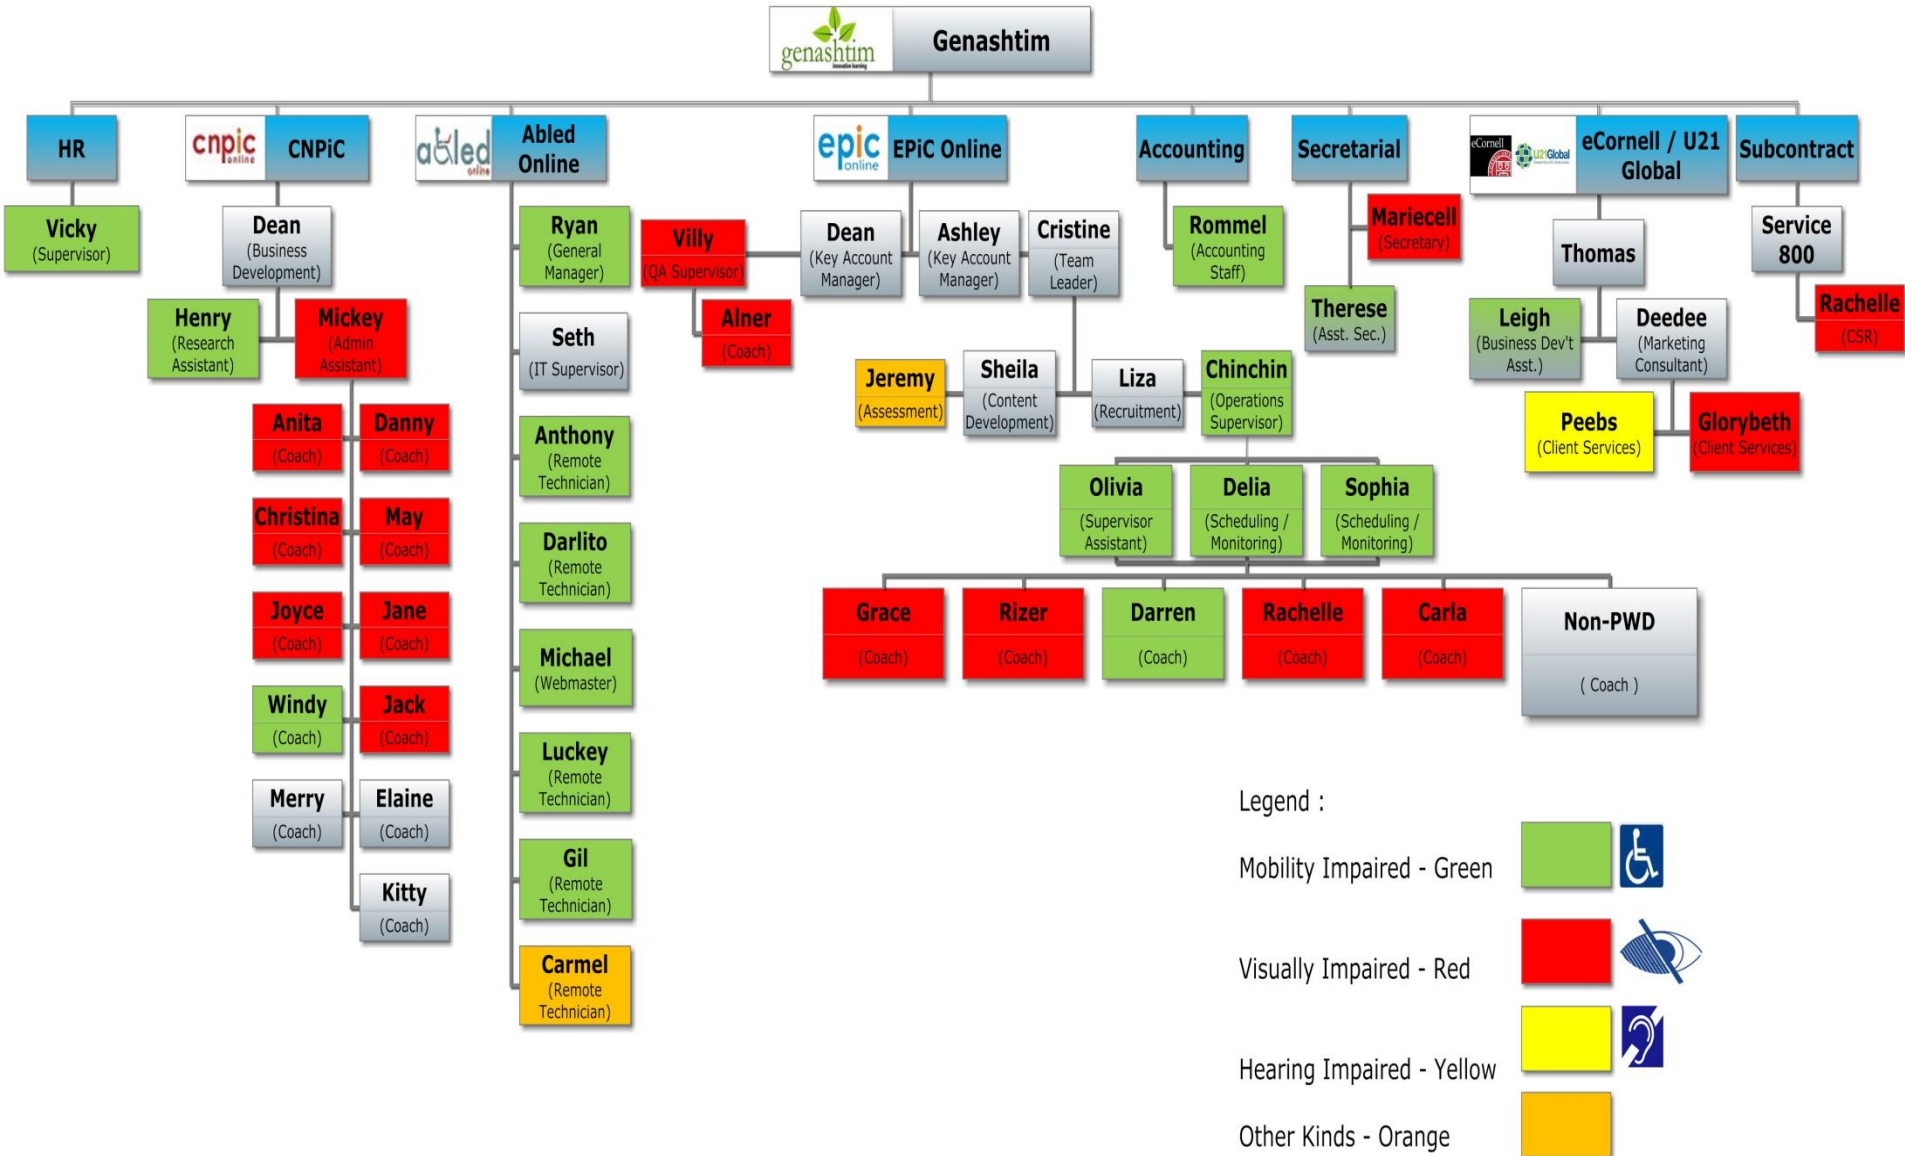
genashtim Genashtim

HR
Vicky (Supervisor)

cnpic online CNPiC
Dean (Business Development)
Henry (Research Assistant)
Mickey (Admin Assistant)
Anita (Coach)
Danny (Coach)
Christina (Coach)
May (Coach)
Joyce (Coach)
Jane (Coach)
Windy (Coach)
Jack (Coach)
Merry (Coach)
Elaine (Coach)
Kitty (Coach)

abled online Abled Online
Ryan (General Manager)
Seth (IT Supervisor)
Anthony (Remote Technician)
Darlito (Remote Technician)
Michael (Webmaster)
Luckey (Remote Technician)
Gil (Remote Technician)
Carmel (Remote Technician)

epic online EPiC Online
Villy (QA Supervisor)
Alner (Coach)
Dean (Key Account Manager)
Ashley (Key Account Manager)
Cristine (Team Leader)
Jeremy (Assessment)
Sheila (Content Development)
Liza (Recruitment)
Chinchin (Operations Supervisor)
Olivia (Supervisor Assistant)
Delia (Scheduling / Monitoring)
Sophia (Scheduling / Monitoring)
Grace (Coach)
Rizer (Coach)
Darren (Coach)
Rachelle (Coach)
Carla (Coach)
Non-PWD ( Coach )

Accounting
Rommel (Accounting Staff)

Secretarial
Mariecell (Secretary)
Therese (Asst. Sec.)

eCornell U21Global eCornell / U21 Global
Thomas
Leigh (Business Dev't Asst.)
Deedee (Marketing Consultant)
Peebs (Client Services)
Glorybeth (Client Services)

Subcontract
Service 800
Rachelle (CSR)

Legend :
Mobility Impaired - Green
Visually Impaired - Red
Hearing Impaired - Yellow
Other Kinds - Orange